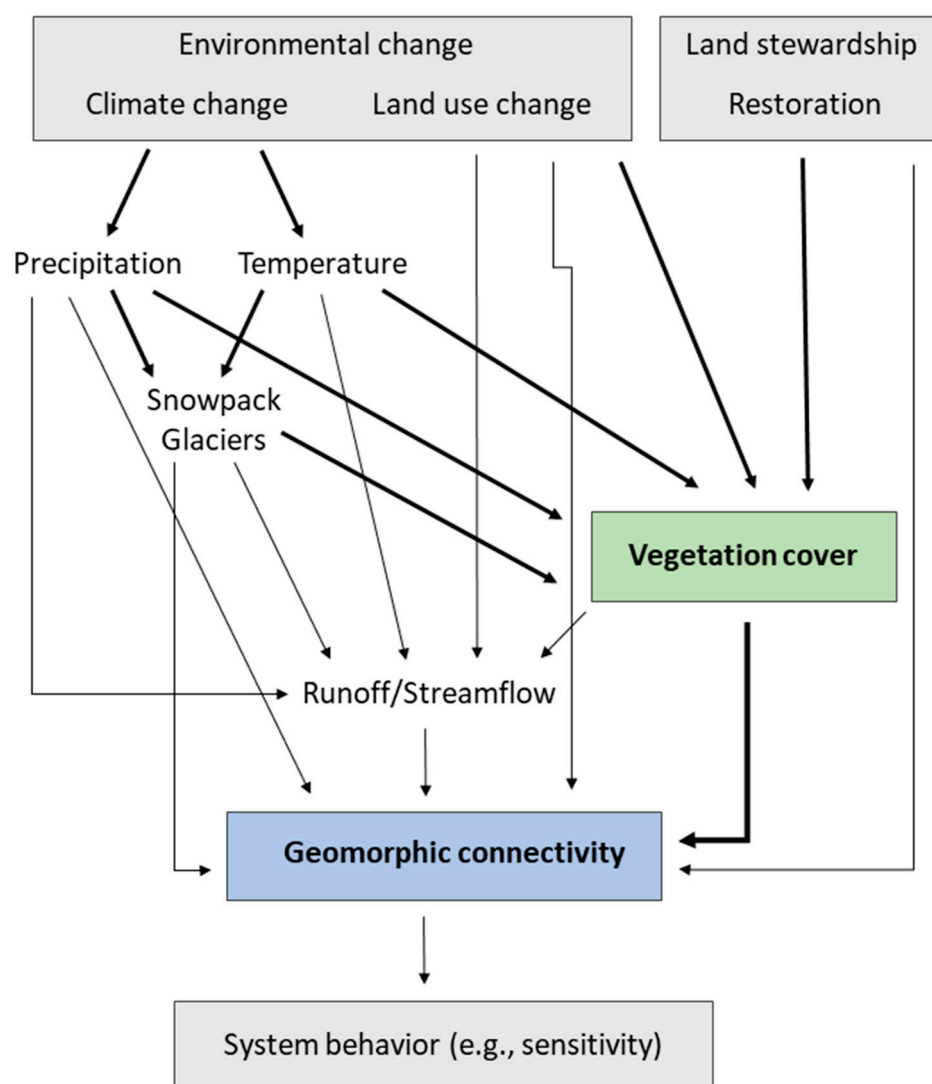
Environmental change

Climate change

Land use change

Land stewardship

Restoration

Precipitation

Temperature

Snowpack

Glaciers

Vegetation cover

Runoff/Streamflow

Geomorphic connectivity

System behavior (e.g., sensitivity)